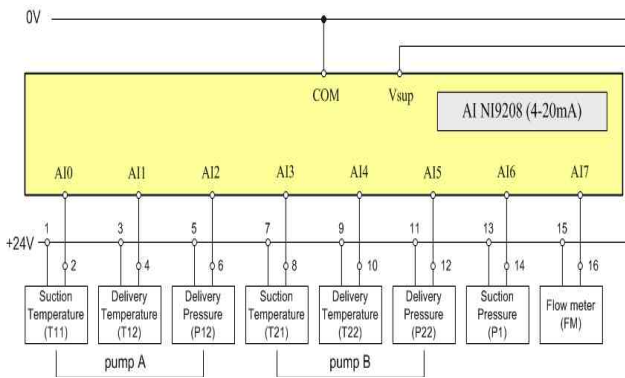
0V

COM Vsup

AI NI9208 (4-20mA)

AI0 AI1 AI2 AI3 AI4 AI5 AI6 AI7

+24V

1 2 3 4 5 6 7 8 9 10 11 12 13 14 15 16

Suction Temperature (T11)

Delivery Temperature (T12)

Delivery Pressure (P12)

Suction Temperature (T21)

Delivery Temperature (T22)

Delivery Pressure (P22)

Suction Pressure (P1)

Flow meter (FM)

pump A

pump B